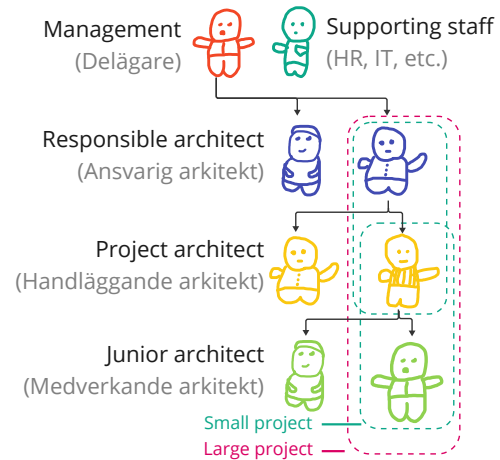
Management
(Delägare)

Supporting staff
(HR, IT, etc.)

Responsible architect
(Ansvarig arkitekt)

Project architect
(Handläggande arkitekt)

Junior architect
(Medverkande arkitekt)

Small project
Large project